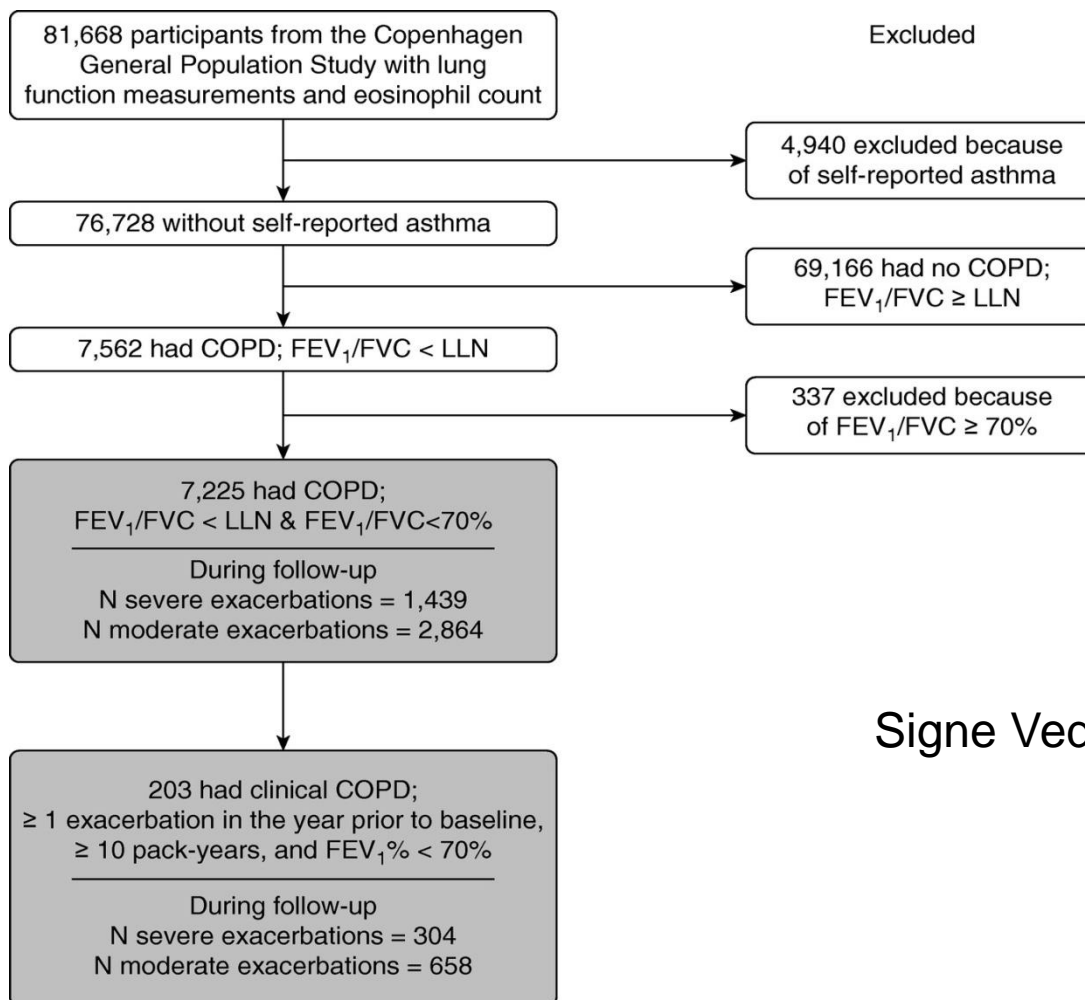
81,668 participants from the Copenhagen General Population Study with lung function measurements and eosinophil count

Excluded

4,940 excluded because of self-reported asthma

76,728 without self-reported asthma

69,166 had no COPD; $FEV_1/FVC \geq LLN$

7,562 had COPD; $FEV_1/FVC < LLN$

337 excluded because of $FEV_1/FVC \geq 70\%$

7,225 had COPD; $FEV_1/FVC < LLN$ & $FEV_1/FVC<70\%$

During follow-up
N severe exacerbations = 1,439
N moderate exacerbations = 2,864

203 had clinical COPD; ≥ 1 exacerbation in the year prior to baseline, ≥ 10 pack-years, and $FEV_1\% < 70\%$

During follow-up
N severe exacerbations = 304
N moderate exacerbations = 658

Signe Ved